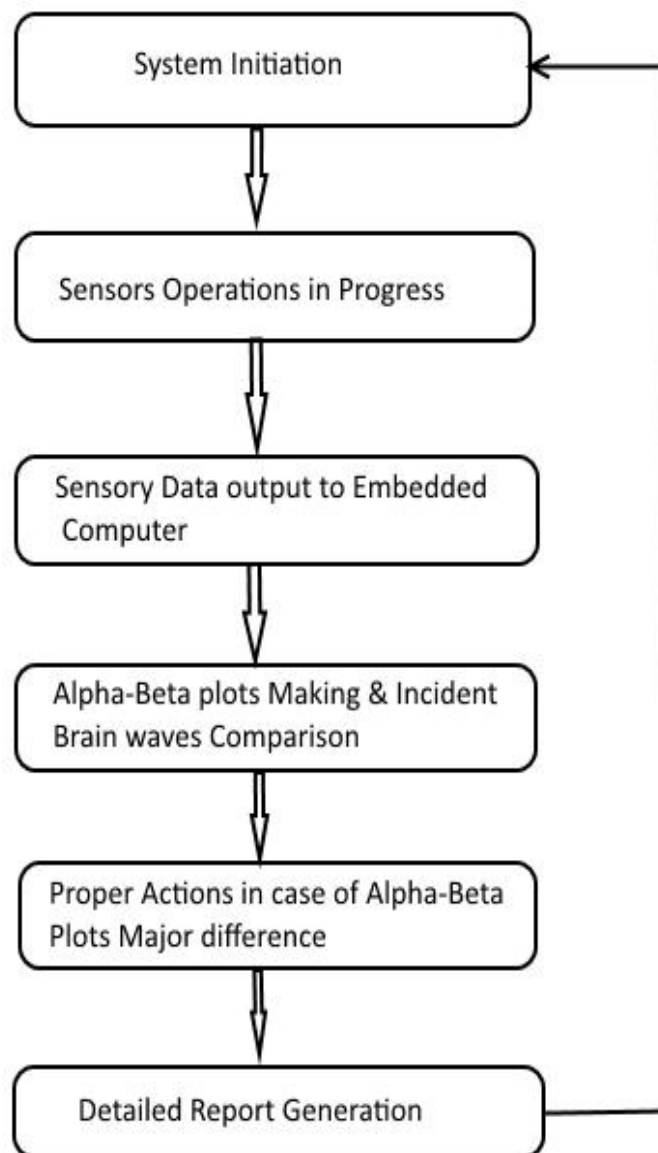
System Initiation

Sensors Operations in Progress

Sensory Data output to Embedded Computer

Alpha-Beta plots Making & Incident Brain waves Comparison

Proper Actions in case of Alpha-Beta Plots Major difference

Detailed Report Generation